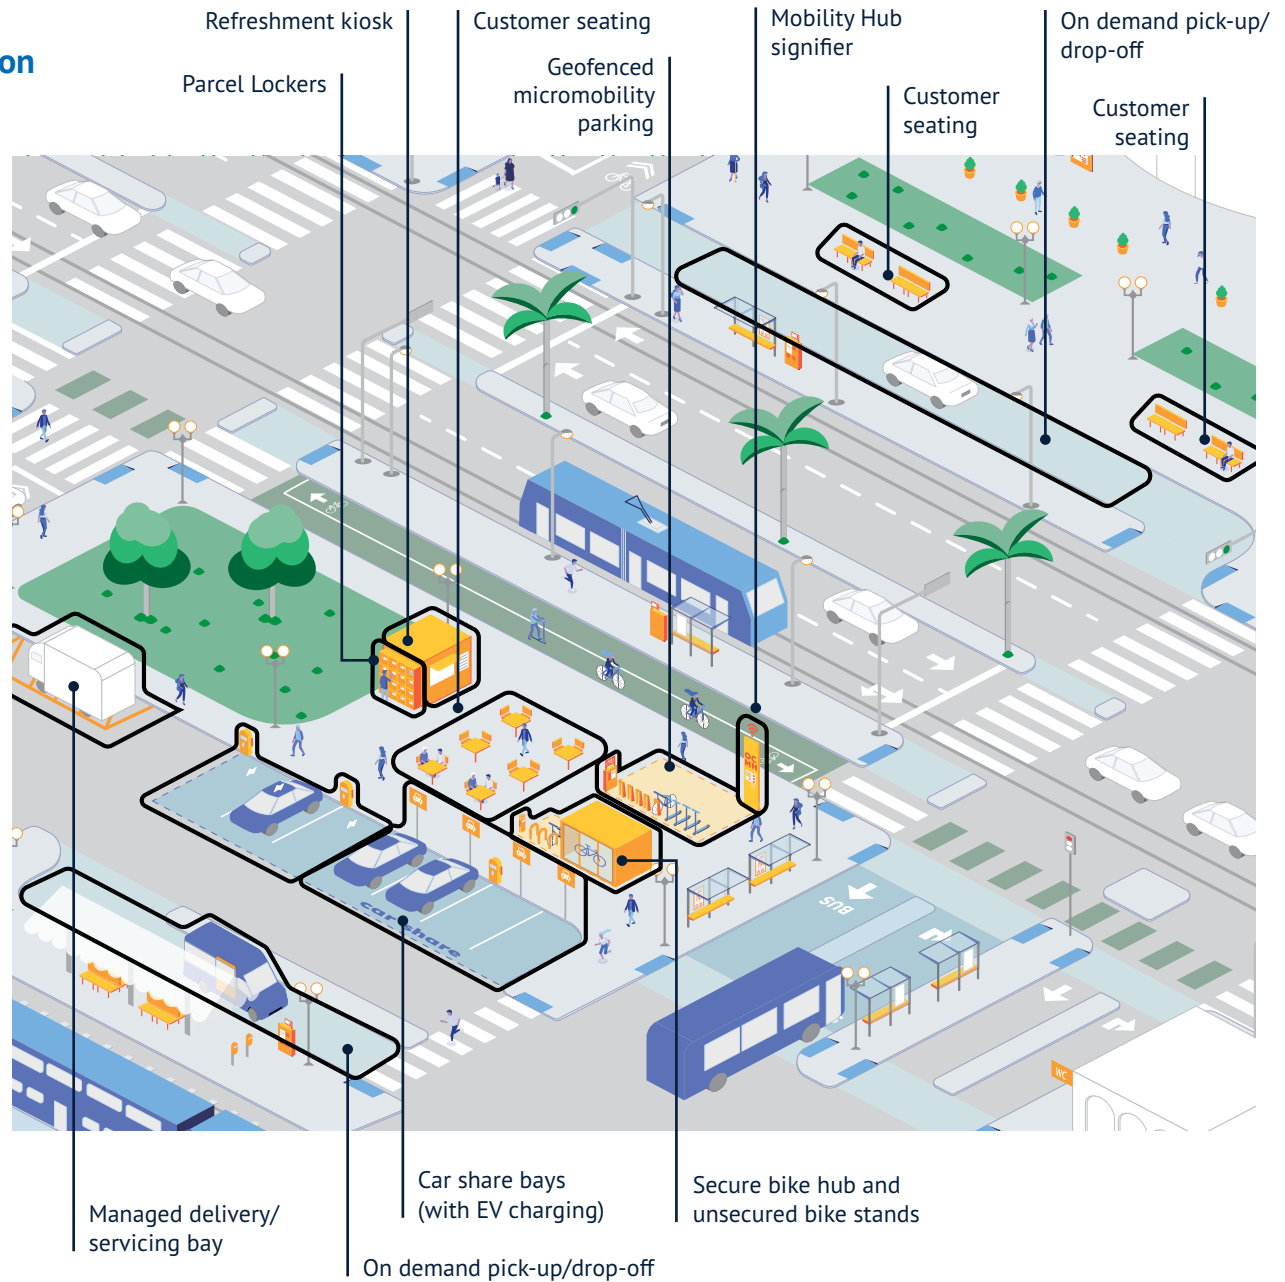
on

Refreshment kiosk

Customer seating

Mobility Hub signifier

On demand pick-up/ drop-off

Parcel Lockers

Geofenced micromobility parking

Customer seating

Customer seating

car share

BUS

WC

Managed delivery/ servicing bay

Car share bays (with EV charging)

Secure bike hub and unsecured bike stands

On demand pick-up/drop-off